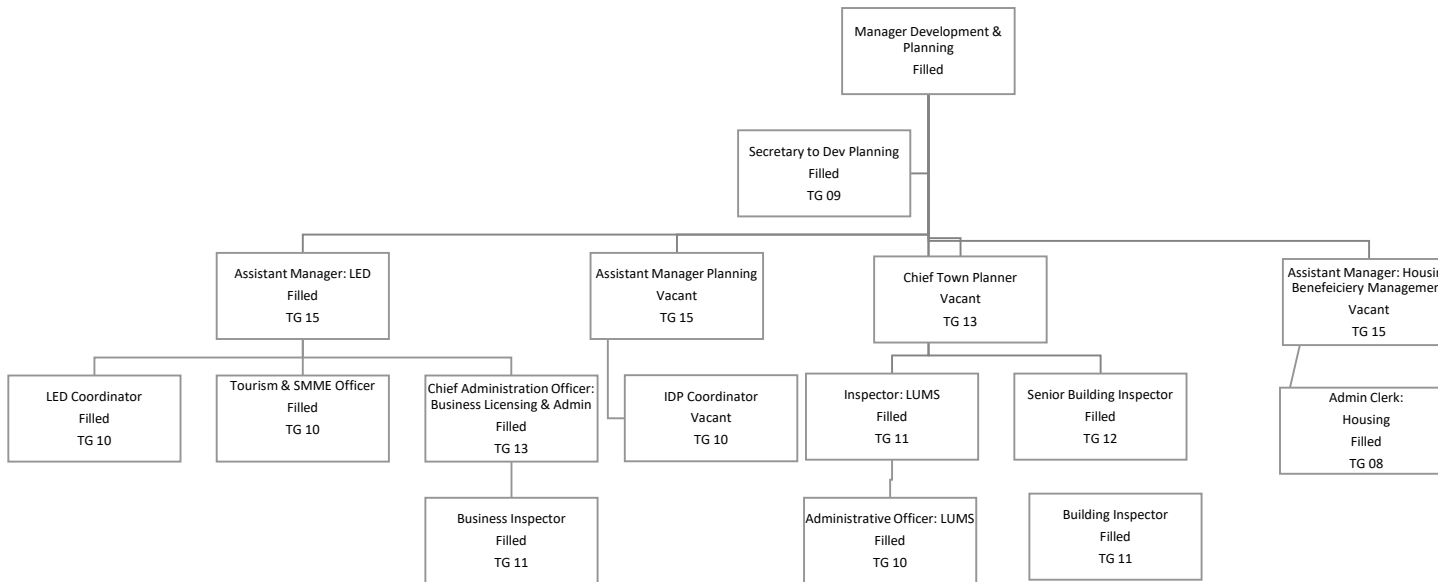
Manager Development & Planning
Filled

Secretary to Dev Planning
Filled
TG 09

Assistant Manager: LED
Filled
TG 15

Assistant Manager Planning
Vacant
TG 15

Chief Town Planner
Vacant
TG 13

Assistant Manager: Housi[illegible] Benefeiciery Manageme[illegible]
Vacant
TG 15

LED Coordinator
Filled
TG 10

Tourism & SMME Officer
Filled
TG 10

Chief Administration Officer: Business Licensing & Admin
Filled
TG 13

IDP Coordinator
Vacant
TG 10

Inspector: LUMS
Filled
TG 11

Senior Building Inspector
Filled
TG 12

Admin Clerk: Housing
Filled
TG 08

Business Inspector
Filled
TG 11

Administrative Officer: LUMS
Filled
TG 10

Building Inspector
Filled
TG 11